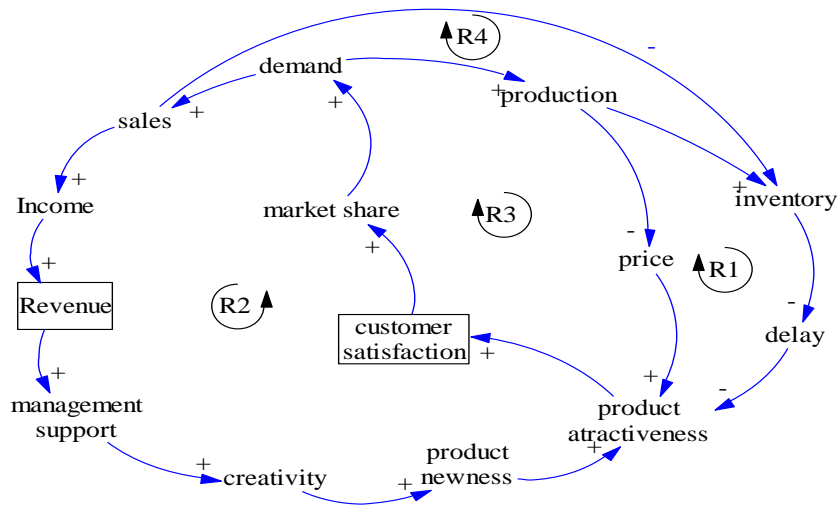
R4
-
demand
+
production
sales
+
+
+
Income
market share
R3
inventory
+
-
price
R1
Revenue
R2
+
-
customer satisfaction
delay
+
+
-
management support
product atractiveness
+
product newness
+
creativity
+